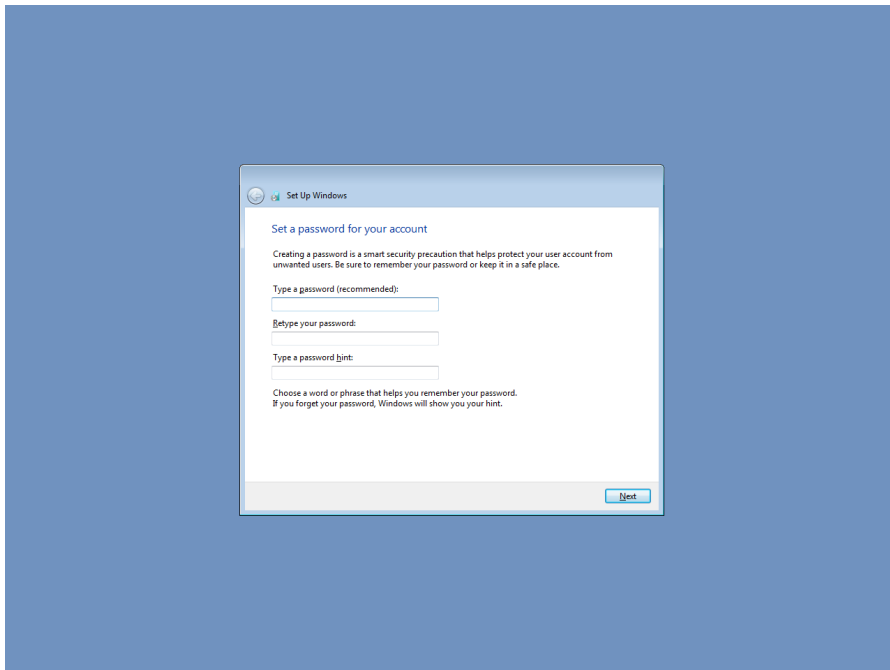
Set Up Windows

Set a password for your account

Creating a password is a smart security precaution that helps protect your user account from unwanted users. Be sure to remember your password or keep it in a safe place.

Type a password (recommended):

Retype your password:

Type a password hint:

Choose a word or phrase that helps you remember your password.
If you forget your password, Windows will show you your hint.

Next